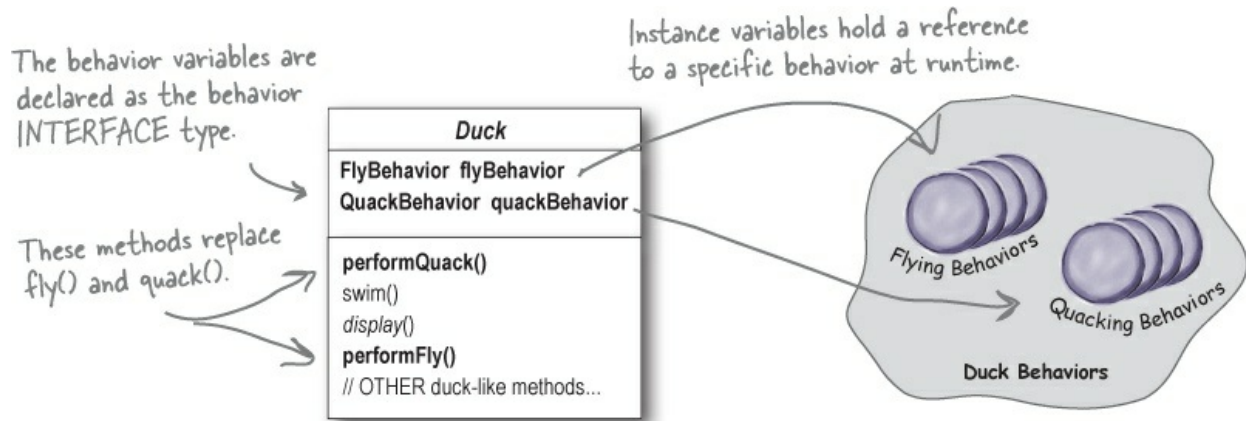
The behavior variables are declared as the behavior INTERFACE type.

Instance variables hold a reference to a specific behavior at runtime.

Duck

FlyBehavior flyBehavior
QuackBehavior quackBehavior

performQuack()
swim()
display()
performFly()
// OTHER duck-like methods...

These methods replace fly() and quack().

Flying Behaviors

Quacking Behaviors

Duck Behaviors